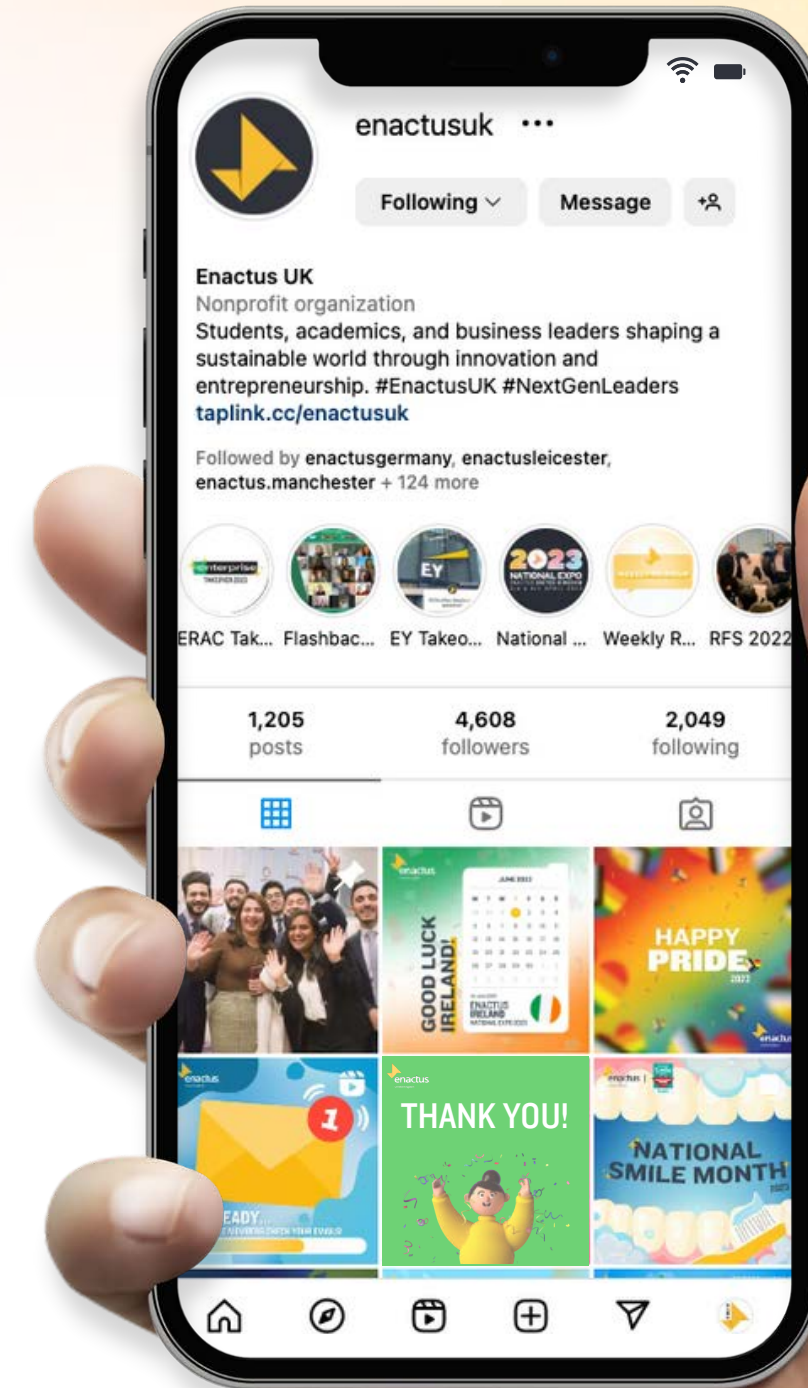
enactusuk •••

Following ⌵ Message

Enactus UK
Nonprofit organization
Students, academics, and business leaders shaping a sustainable world through innovation and entrepreneurship. #EnactusUK #NextGenLeaders
taplink.cc/enactusuk

Followed by enactusgermany, enactusleicester, enactus.manchester + 124 more

enterprise
EY
2023 NATIONAL EXPO

ERAC Tak... Flashbac... EY Takeo... National ... Weekly R... RFS 2022

1,205 posts
4,608 followers
2,049 following

enactus
GOOD LUCK IRELAND!
JUNE 2023
ENACTUS IRELAND
HAPPY PRIDE 2023
enactus
enactus
1
READY...
enactus
THANK YOU!
enactus
NATIONAL SMILE MONTH